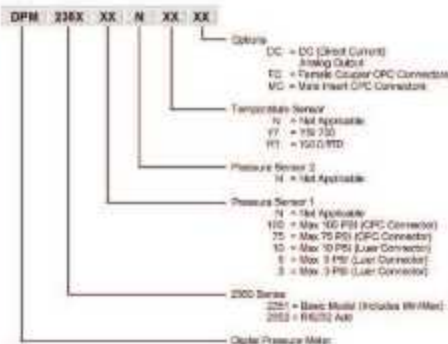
DPM 235X XX N XX XX

Options
DC = DC (Direct Current) Analog Output
FC = Female Coupler CPC Connector
MC = Male Insert CPC Connectors

Temperature Sensor
N = Not Applicable
YT = YSI 700
PT = 100 Ω RTD

Pressure Sensor 2
N = Not Applicable

Pressure Sensor 1
N = Not Applicable
100 = Max 100 PSI (CPC Connector)
75 = Max 75 PSI (CPC Connector)
10 = Max 10 PSI (Luer Connector)
5 = Max 5 PSI (Luer Connector)
3 = Max 3 PSI (Luer Connector)

2350 Series
2351 = Basic Model (Includes Min/Max)
2352 = RS232 Add

Digital Pressure Meter